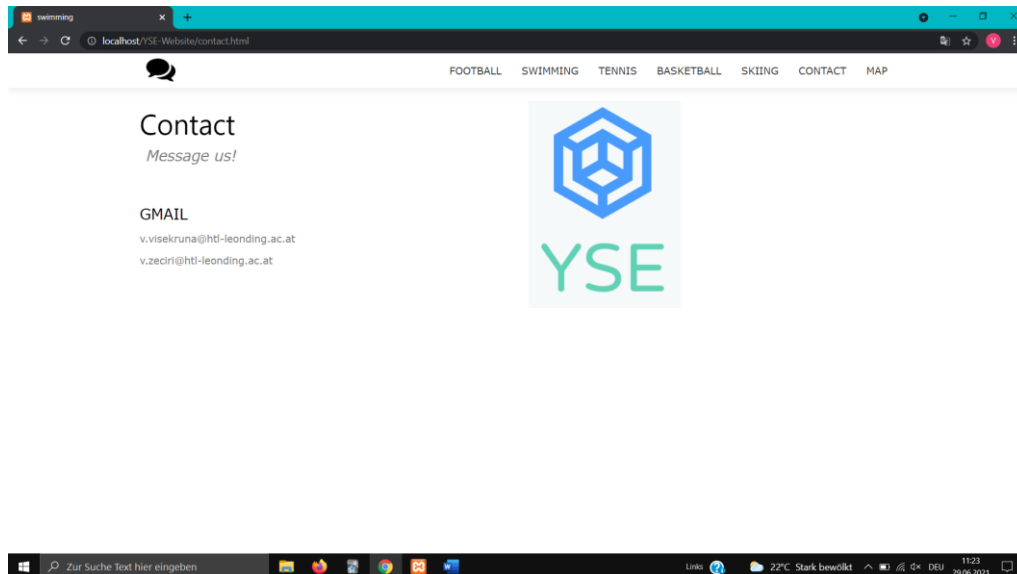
swimming

localhost/YSE-Website/contact.html

FOOTBALL SWIMMING TENNIS BASKETBALL SKIING CONTACT MAP

Contact

Message us!

GMAIL

v.visekruna@htl-leonding.ac.at

v.zeciri@htl-leonding.ac.at

YSE

Zur Suche Text hier eingeben

Links

22°C Stark bewölkt

DEU

11:23

29.06.2021